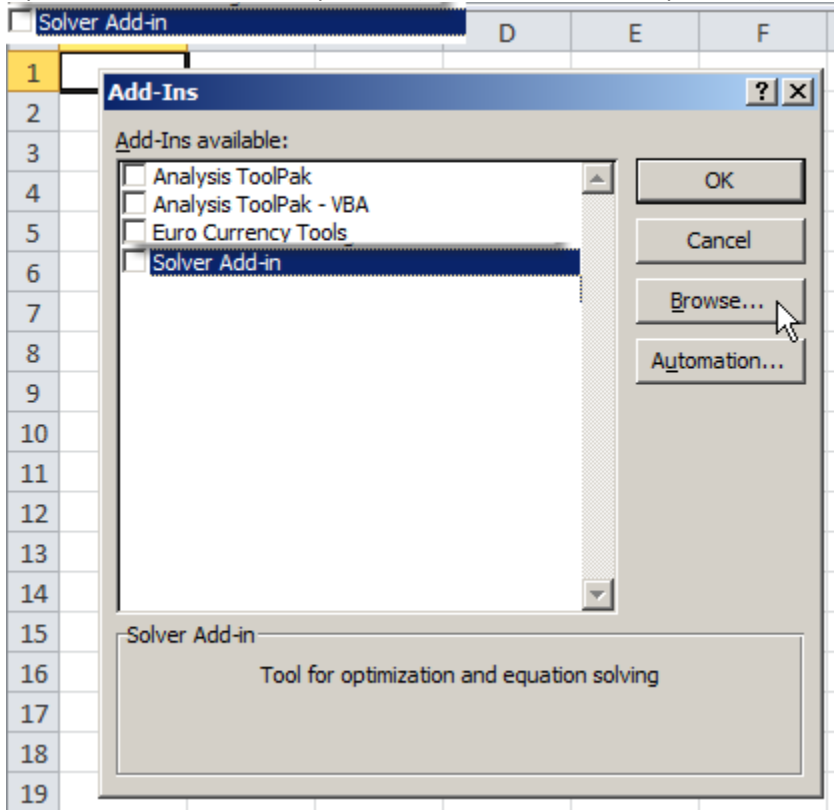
Solver Add-in

D E F

1
2
3
4
5
6
7
8
9
10
11
12
13
14
15
16
17
18
19

Add-Ins

?

X

Add-Ins available:

Analysis ToolPak
Analysis ToolPak - VBA
Euro Currency Tools
Solver Add-in

OK

Cancel

Browse...

Automation...

Solver Add-in

Tool for optimization and equation solving